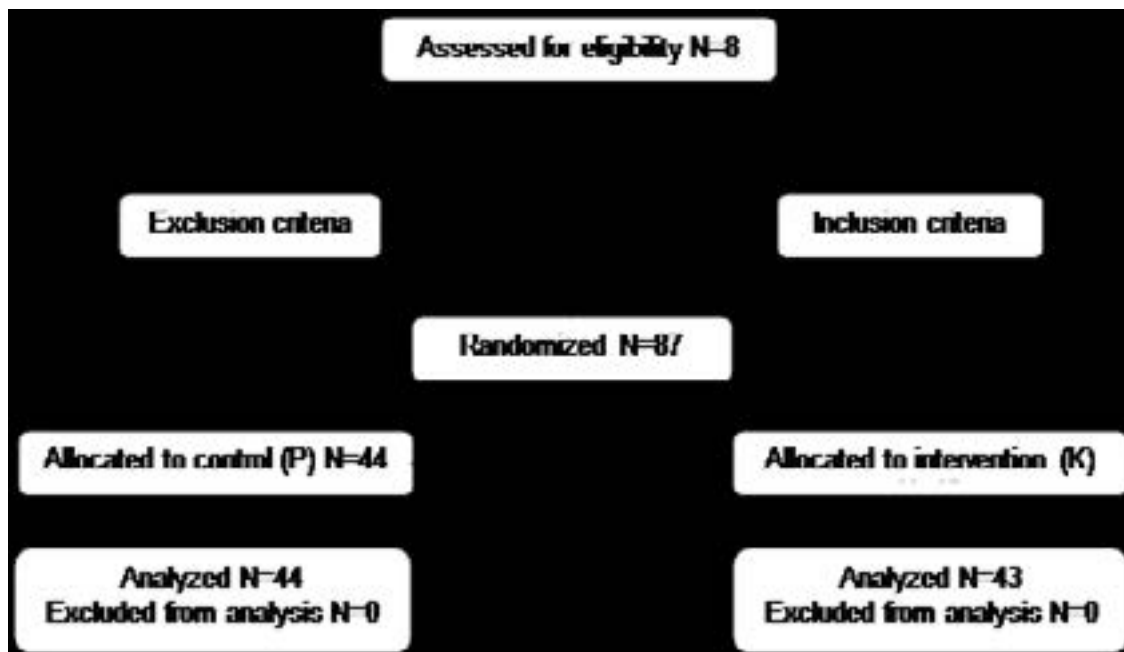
Assessed for eligibility N=8

Exclusion criteria

Inclusion criteria

Randomized N=87

Allocated to control (P) N=44

Allocated to intervention (K) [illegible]

Analyzed N=44
Excluded from analysis N=0

Analyzed N=43
Excluded from analysis N=0